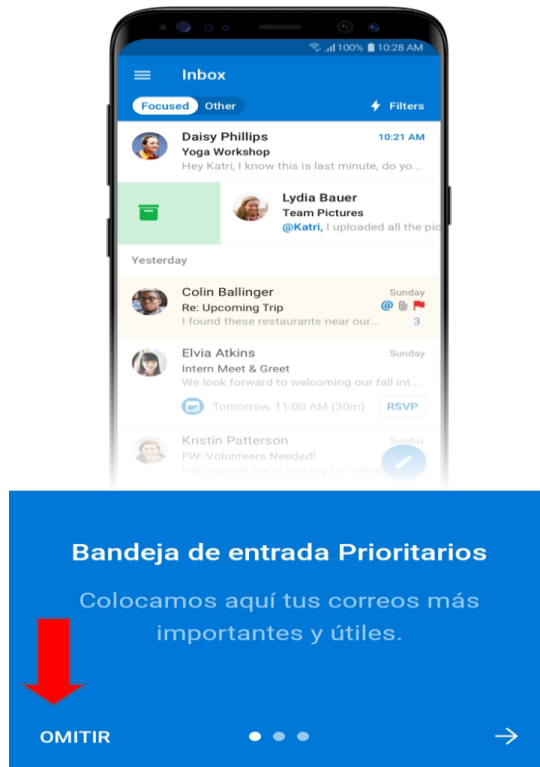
100% 10:28 AM

Inbox

Focused Other

Filters

Daisy Phillips 10:21 AM
Yoga Workshop
Hey Katri, I know this is last minute, do yo...

Lydia Bauer
Team Pictures
@Katri, I uploaded all the pic

Yesterday

Colin Ballinger Sunday
Re: Upcoming Trip
I found these restaurants near our... 3

Elvia Atkins Sunday
Intern Meet & Greet
We look forward to welcoming our fall int...
Tomorrow, 11:00 AM (30m) RSVP

Kristin Patterson Sunday
FW: Volunteers Needed!
Hey Alumni! We're looking for volunte

Bandeja de entrada Prioritarios

Colocamos aquí tus correos más importantes y útiles.

OMITIR